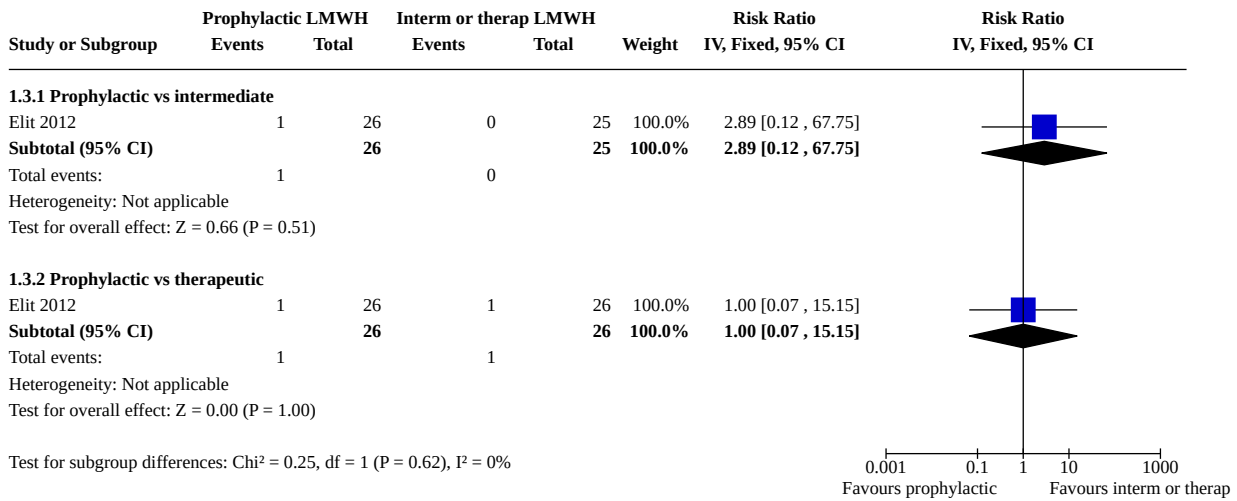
| Study or Subgroup | Prophylactic LMWH Events | Prophylactic LMWH Total | Interm or therap LMWH Events | Interm or therap LMWH Total | Weight | Risk Ratio IV, Fixed, 95% CI | Risk Ratio IV, Fixed, 95% CI |
|---|---|---|---|---|---|---|---|
| **1.3.1 Prophylactic vs intermediate** | | | | | | | |
| Elit 2012 | 1 | 26 | 0 | 25 | 100.0% | 2.89 [0.12 , 67.75] | |
| **Subtotal (95% CI)** | | **26** | | **25** | **100.0%** | **2.89 [0.12 , 67.75]** | |
| Total events: | 1 | | 0 | | | | |
| Heterogeneity: Not applicable | | | | | | | |
| Test for overall effect: Z = 0.66 (P = 0.51) | | | | | | | |
| **1.3.2 Prophylactic vs therapeutic** | | | | | | | |
| Elit 2012 | 1 | 26 | 1 | 26 | 100.0% | 1.00 [0.07 , 15.15] | |
| **Subtotal (95% CI)** | | **26** | | **26** | **100.0%** | **1.00 [0.07 , 15.15]** | |
| Total events: | 1 | | 1 | | | | |
| Heterogeneity: Not applicable | | | | | | | |
| Test for overall effect: Z = 0.00 (P = 1.00) | | | | | | | |

Test for subgroup differences: Chi² = 0.25, df = 1 (P = 0.62), I² = 0%

0.001 0.1 1 10 1000
Favours prophylactic Favours interm or therap